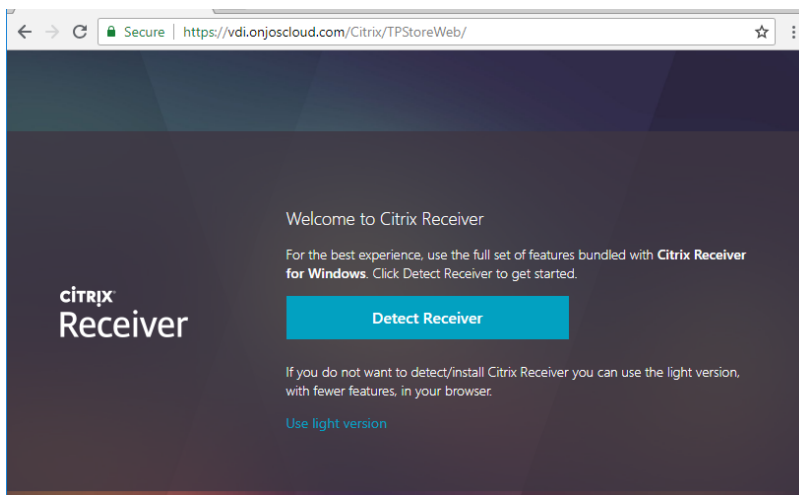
Secure | https://vdi.onjoscloud.com/Citrix/TPStoreWeb/

CITRIX
Receiver

Welcome to Citrix Receiver

For the best experience, use the full set of features bundled with Citrix Receiver for Windows. Click Detect Receiver to get started.

Detect Receiver

If you do not want to detect/install Citrix Receiver you can use the light version, with fewer features, in your browser.

Use light version